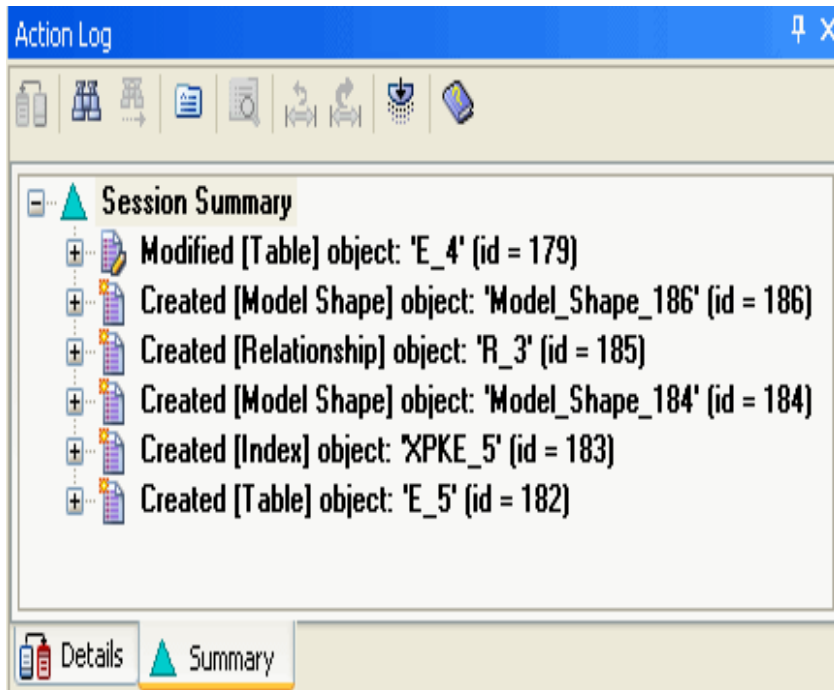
Action Log

Session Summary
Modified [Table] object: 'E_4' (id = 179)
Created [Model Shape] object: 'Model_Shape_186' (id = 186)
Created [Relationship] object: 'R_3' (id = 185)
Created [Model Shape] object: 'Model_Shape_184' (id = 184)
Created [Index] object: 'XPKE_5' (id = 183)
Created [Table] object: 'E_5' (id = 182)

Details
Summary